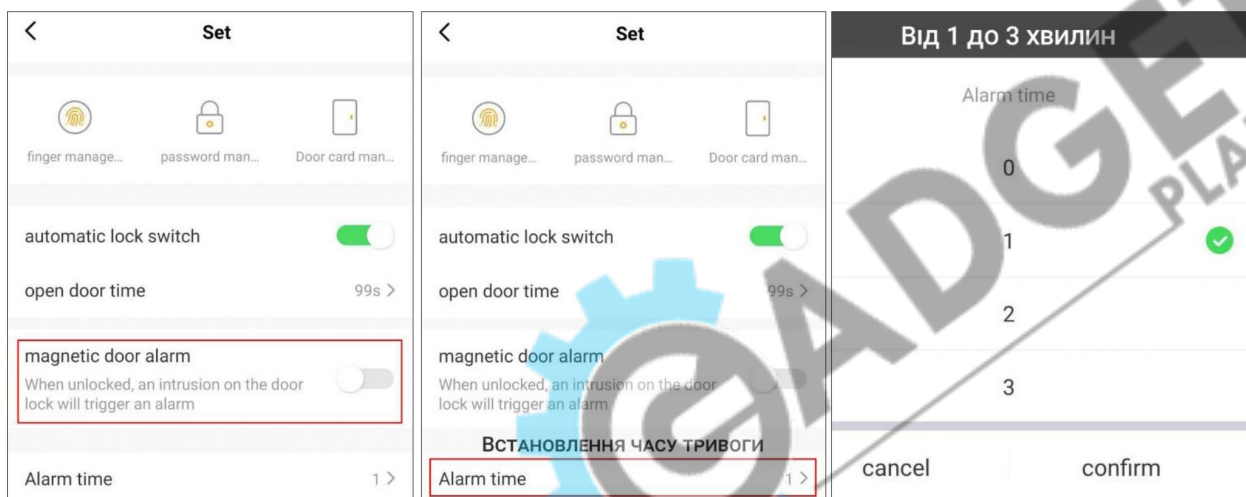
Set

finger manage...
password man...
Door card man...

automatic lock switch

open door time 99s >

magnetic door alarm
When unlocked, an intrusion on the door lock will trigger an alarm

Alarm time 1 >

Set

finger manage...
password man...
Door card man...

automatic lock switch

open door time 99s >

magnetic door alarm
When unlocked, an intrusion on the door lock will trigger an alarm

Встановлення часу тривоги

Alarm time 1 >

Від 1 до 3 хвилин

Alarm time

0

1

2

3

cancel
confirm

GADGET PLA